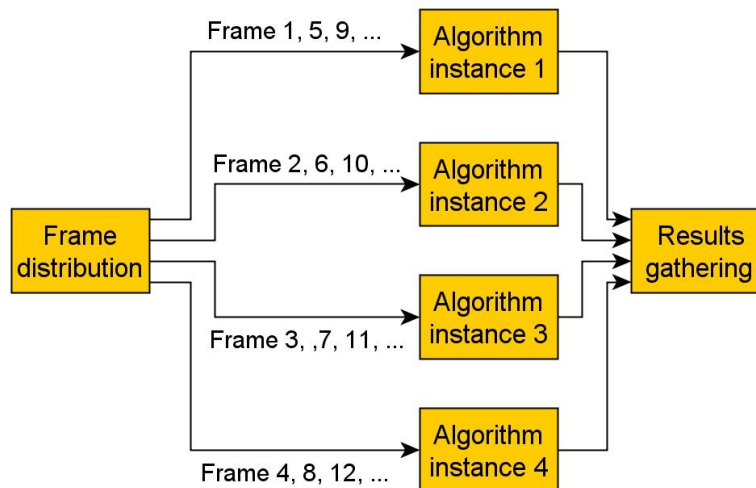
Frame 1, 5, 9, ...

Algorithm instance 1

Frame 2, 6, 10, ...

Algorithm instance 2

Frame distribution

Results gathering

Algorithm instance 3

Frame 3, ,7, 11, ...

Algorithm instance 4

Frame 4, 8, 12, ...